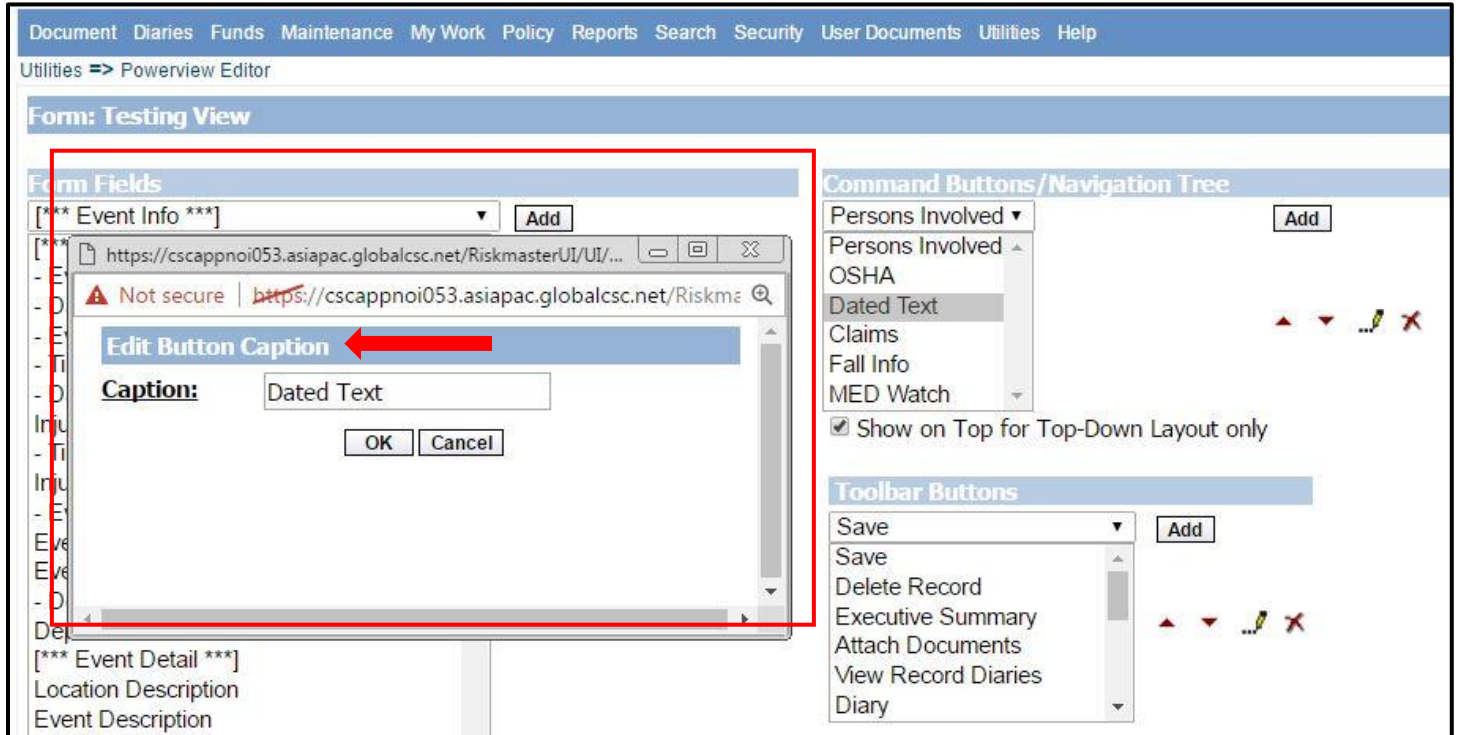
Document Diaries Funds Maintenance My Work Policy Reports Search Security User Documents Utilities Help

Utilities => Powerview Editor

Form: Testing View

F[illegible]rm Fields

[*** Event Info ***] ▾ Add

[***
- E
- D
- E
- Ti
- D
Inju
- Ti
Inju
- E
Eve
Eve
- D
Dep
[*** Event Detail ***]
Location Description
Event Description

https://cscappnoi053.asiapac.globalcsc.net/RiskmasterUI/UI/...

Not secure | https://cscappnoi053.asiapac.globalcsc.net/Riskma

Edit Button Caption

Caption: Dated Text

OK Cancel

Command Buttons/Navigation Tree

Persons Involved ▾ Add

Persons Involved
OSHA
Dated Text
Claims
Fall Info
MED Watch

Show on Top for Top-Down Layout only

Toolbar Buttons

Save ▾ Add

Save
Delete Record
Executive Summary
Attach Documents
View Record Diaries
Diary